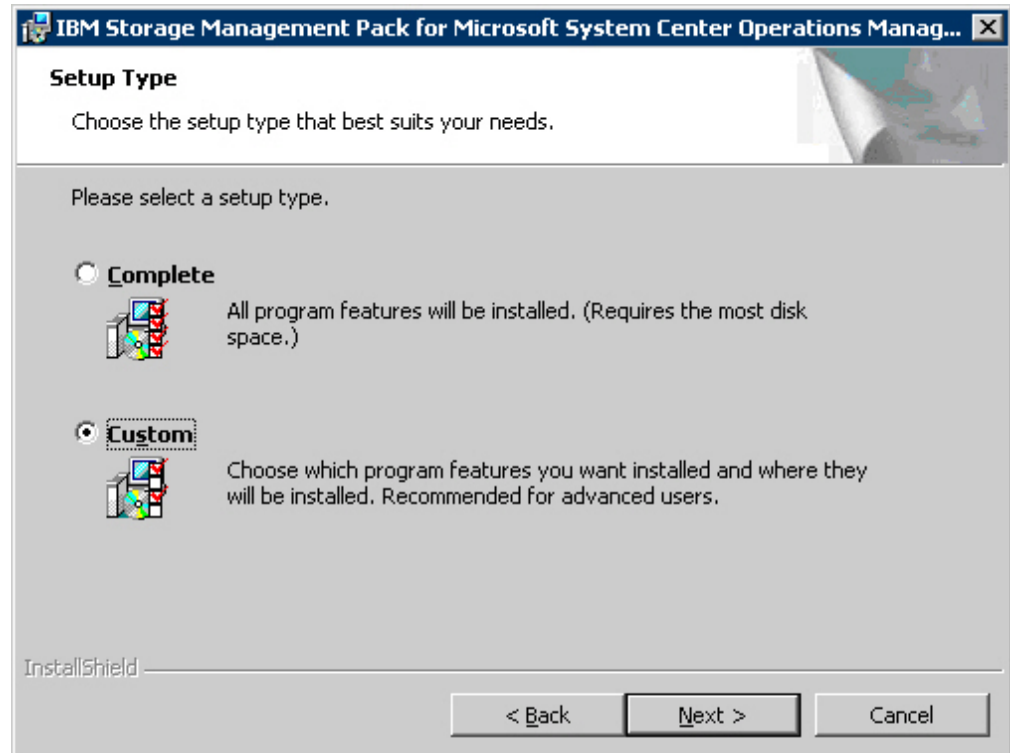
IBM Storage Management Pack for Microsoft System Center Operations Manag...

Setup Type

Choose the setup type that best suits your needs.

Please select a setup type.

Complete

All program features will be installed. (Requires the most disk space.)

Custom

Choose which program features you want installed and where they will be installed. Recommended for advanced users.

InstallShield

< Back

Next >

Cancel